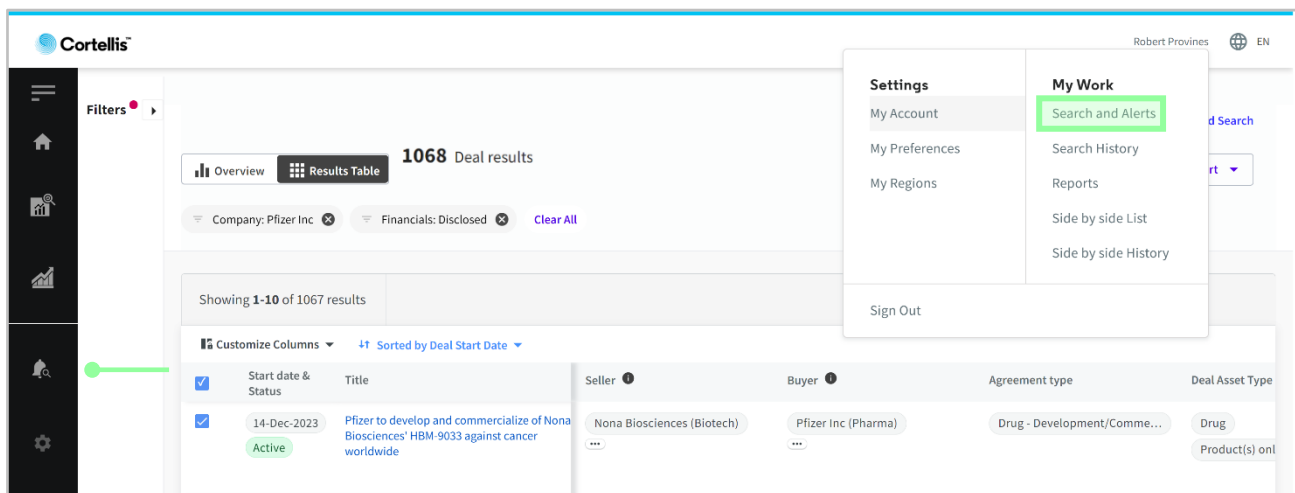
Cortellis

Robert Provines EN

Filters

Overview Results Table **1068** Deal results

Company: Pfizer Inc Financials: Disclosed Clear All

Settings
My Account
My Preferences
My Regions

My Work
Search and Alerts
Search History
Reports
Side by side List
Side by side History

Sign Out

d Search

rt

Showing **1-10** of 1067 results

Customize Columns Sorted by Deal Start Date

| | Start date & Status | Title | Seller | Buyer | Agreement type | Deal Asset Type |
|---|---|---|---|---|---|---|
| | 14-Dec-2023 Active | Pfizer to develop and commercialize of Nona Biosciences' HBM-9033 against cancer worldwide | Nona Biosciences (Biotech) ••• | Pfizer Inc (Pharma) ••• | Drug - Development/Comme... | Drug Product(s) onl |